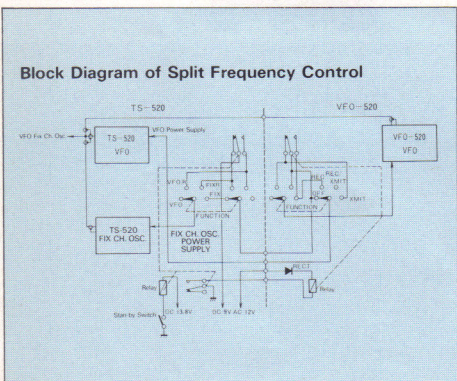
Block Diagram of Split Frequency Control

TS-520

VFO-520

VFO Fix Ch. Osc.

TS-520 VFO

VFO Power Supply

VFO-520 VFO

VFO IN

FIX

FIX

VFO

FUNCTION

REC

XMIT

REC

XMIT

VFO

FUNCTION

TS-520 FIX CH. OSC.

FIX CH. OSC. POWER SUPPLY

RECT

Relay

Relay

DC 13.8V

DC 9V AC 12V

Stan by Switch